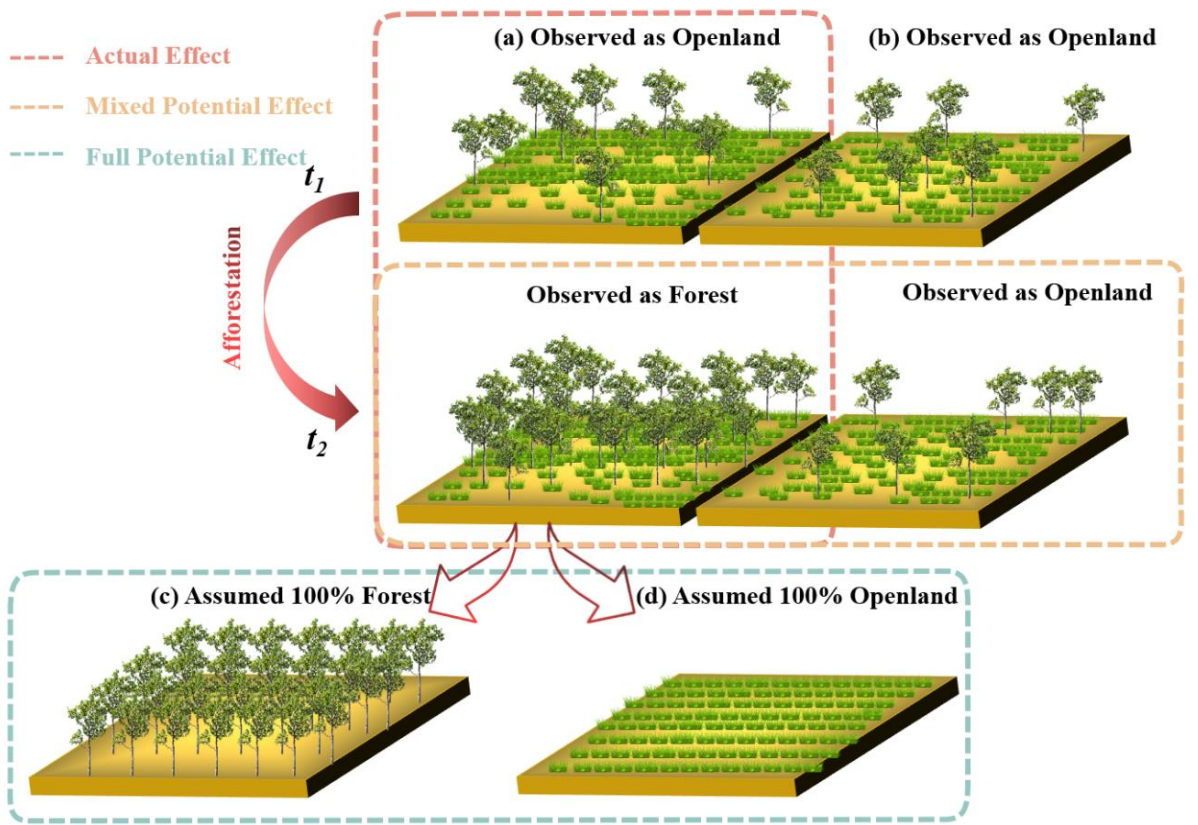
Actual Effect
Mixed Potential Effect
Full Potential Effect

(a) Observed as Openland
(b) Observed as Openland

$t_1$
Afforestation
$t_2$

Observed as Forest
Observed as Openland

(c) Assumed 100% Forest
(d) Assumed 100% Openland